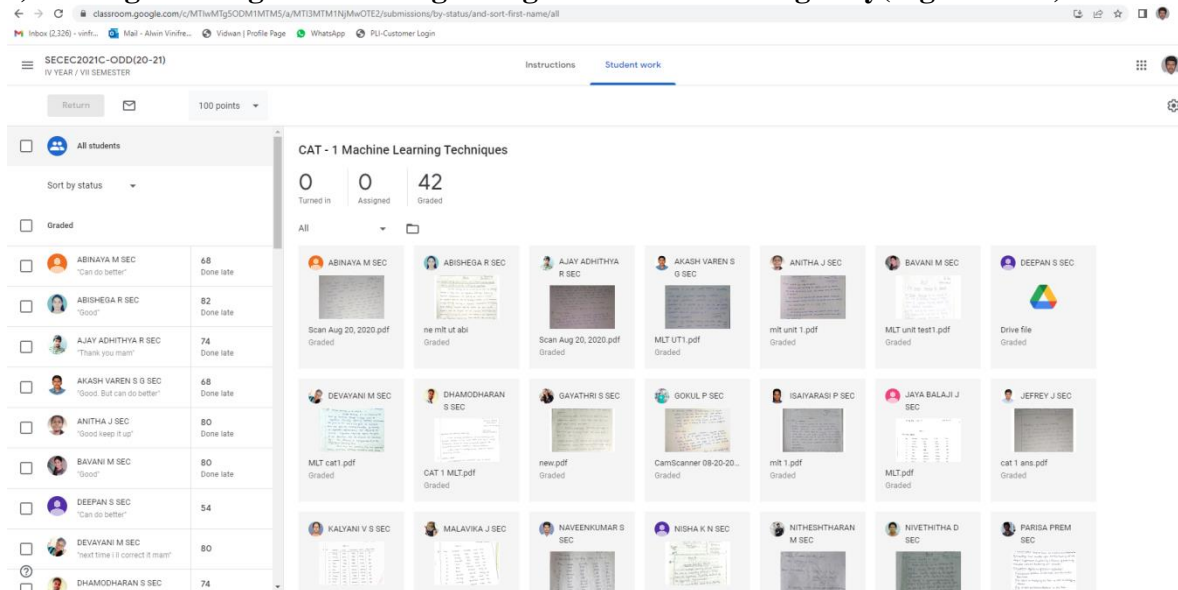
classroom.google.com/c/MTIwMTg5ODM1MTM5/a/MTI3MTM1NjMwOTE2/submissions/by-status/and-sort-first-name/all

Inbox (2,326) - vinfr... Mail - Alwin Vinifre... Vidwan | Profile Page WhatsApp PU-Customer Login

SECEC2021C-ODD(20-21)
IV YEAR / VII SEMESTER

Instructions Student work

Return 100 points

All students

Sort by status

Graded

| | | |
|---|---|---|
| ABINAYA M SEC "Can do better" | 68 | Done late |
| ABISHEGA R SEC "Good" | 82 | Done late |
| AJAY ADHITHYA R SEC "Thank you mam" | 74 | Done late |
| AKASH VAREN S G SEC "Good. But can do better" | 68 | Done late |
| ANITHA J SEC "Good keep it up" | 80 | Done late |
| BAVANI M SEC "Good" | 80 | Done late |
| DEEPAN S SEC "Can do better" | 54 | |
| DEVAYANI M SEC "next time i ll correct it mam" | 80 | |
| DHAMODHARAN S SEC | 74 | |

CAT - 1 Machine Learning Techniques

0 Turned in
0 Assigned
42 Graded

All

ABINAYA M SEC
Scan Aug 20, 2020.pdf
Graded

ABISHEGA R SEC
ne mlt ut abi
Graded

AJAY ADHITHYA R SEC
Scan Aug 20, 2020.pdf
Graded

AKASH VAREN S G SEC
MLT UT1.pdf
Graded

ANITHA J SEC
mlt unit 1.pdf
Graded

BAVANI M SEC
MLT unit test1.pdf
Graded

DEEPAN S SEC
Drive file
Graded

DEVAYANI M SEC
MLT cat1.pdf
Graded

DHAMODHARAN S SEC
CAT 1 MLT.pdf
Graded

GAYATHRI S SEC
new.pdf
Graded

GOKUL P SEC
CamScanner 08-20-20...
Graded

ISAIYARASI P SEC
mlt 1.pdf
Graded

JAYA BALAJI J SEC
MLT.pdf
Graded

JEFREY J SEC
cat 1 ans.pdf
Graded

KALYANI V S SEC

MALAVIKA J SEC

NAVEENKUMAR S SEC

NISHA K N SEC

NITHESHTHARAN M SEC

NIVETHITHA D SEC

PARISA PREM SEC